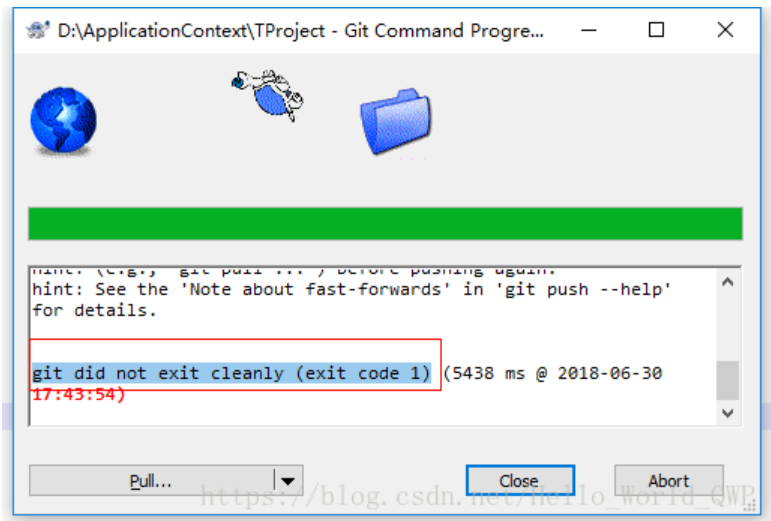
D:\ApplicationContext\TProject - Git Command Progre...

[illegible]
hint: See the 'Note about fast-forwards' in 'git push --help' for details.

git did not exit cleanly (exit code 1) (5438 ms @ 2018-06-30 17:43:54)

Pull...

Close

Abort

https://blog.csdn.net/Hello_World_QWP